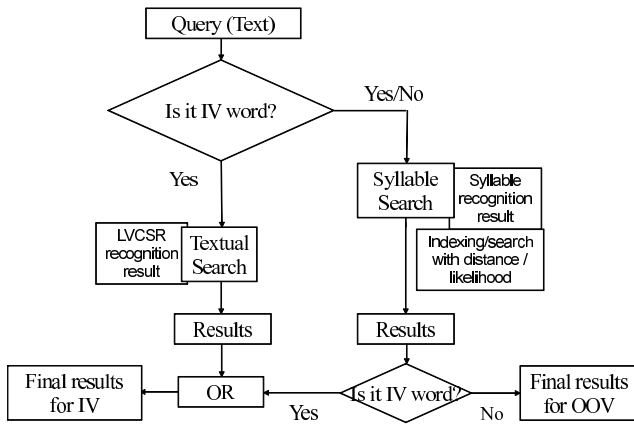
Query (Text)

Is it IV word?

Yes/No

Yes

Syllable Search

Syllable recognition result

Indexing/search with distance / likelihood

LVCSR recognition result

Textual Search

Results

Results

Final results for IV

OR

Is it IV word?

Final results for OOV

Yes

No